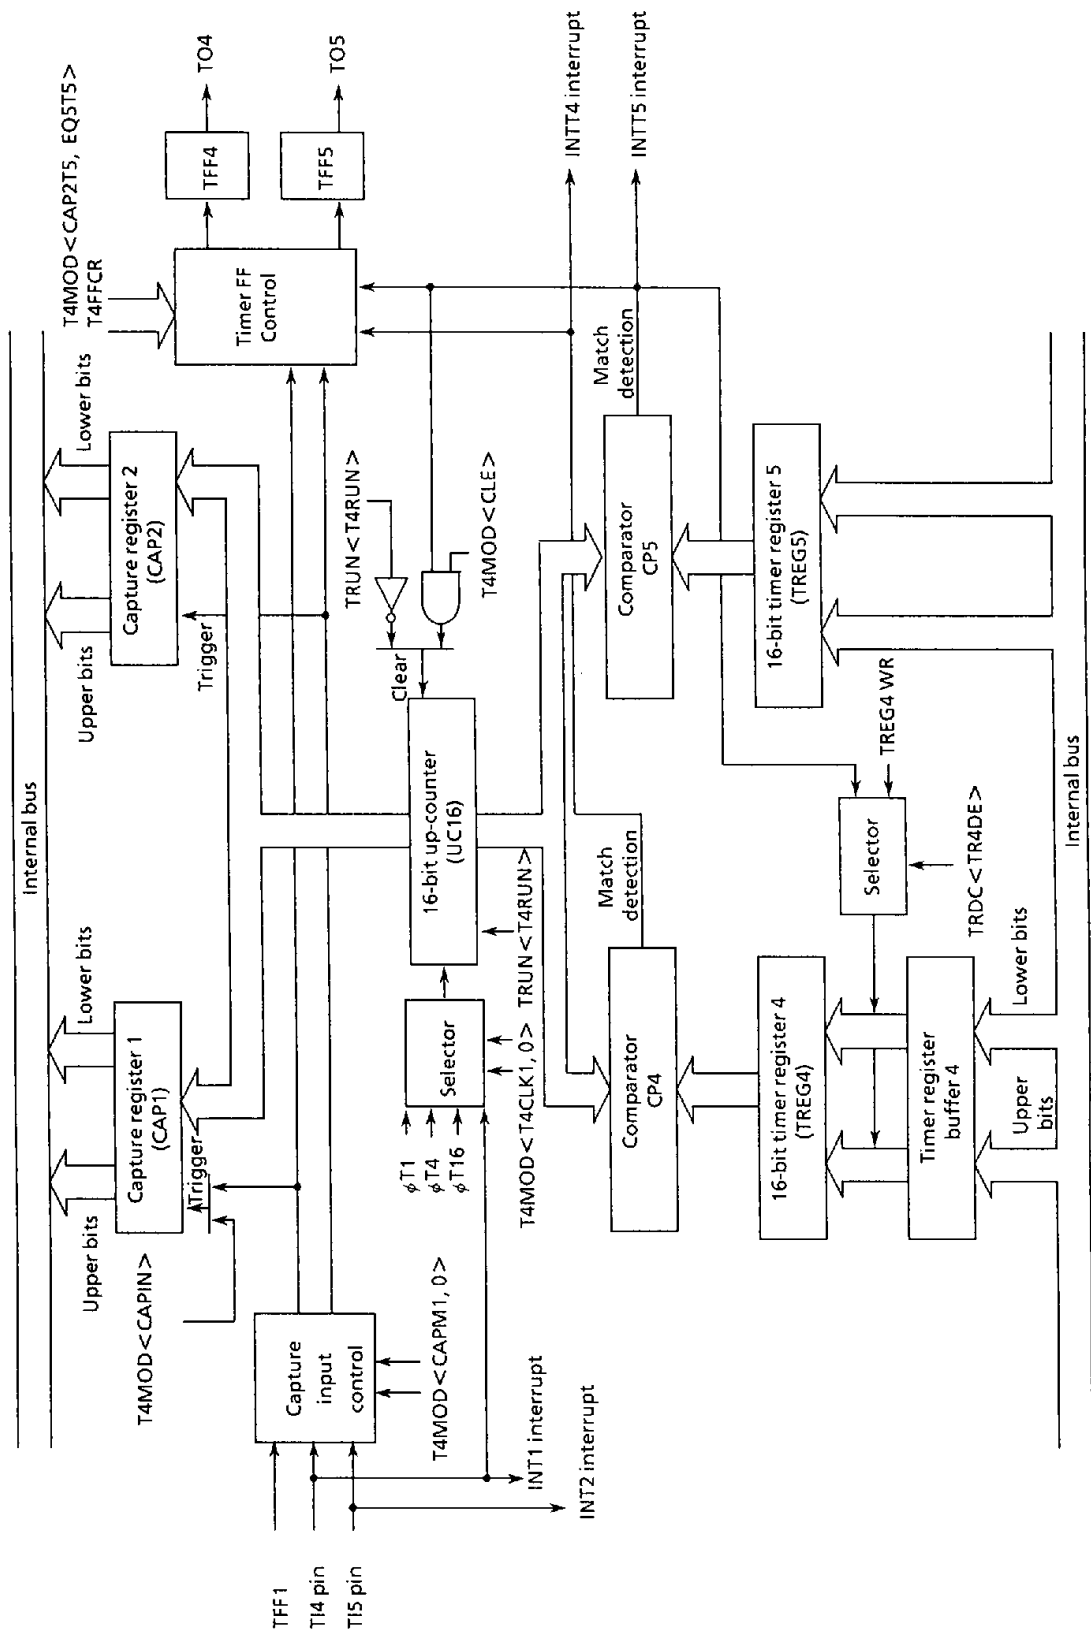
TO4
TO5
INTT4 interrupt
INTT5 interrupt
T4MOD<CAP2T5, EQ5T5>
T4FFCR
TFF4
TFF5
Timer FF Control
Lower bits
Capture register 2 (CAP2)
Upper bits
Trigger
TRUN<T4RUN>
T4MOD<CLE>
Clear
Match detection
Comparator CP5
16-bit timer register 5 (TREG5)
Internal bus
Lower bits
Capture register 1 (CAP1)
Upper bits
Trigger
16-bit up-counter (UC16)
TRUN<T4RUN>
TREG4 WR
Selector
TRDC<TR4DE>
Match detection
Selector
$\phi$T1
$\phi$T4
$\phi$T16
T4MOD<T4CLK1, 0>
Comparator CP4
16-bit timer register 4 (TREG4)
Timer register buffer 4
Lower bits
Upper bits
Internal bus
T4MOD<CAPIN>
Capture input control
T4MOD<CAPM1, 0>
INT1 interrupt
INT2 interrupt
TFF1
TI4 pin
TI5 pin